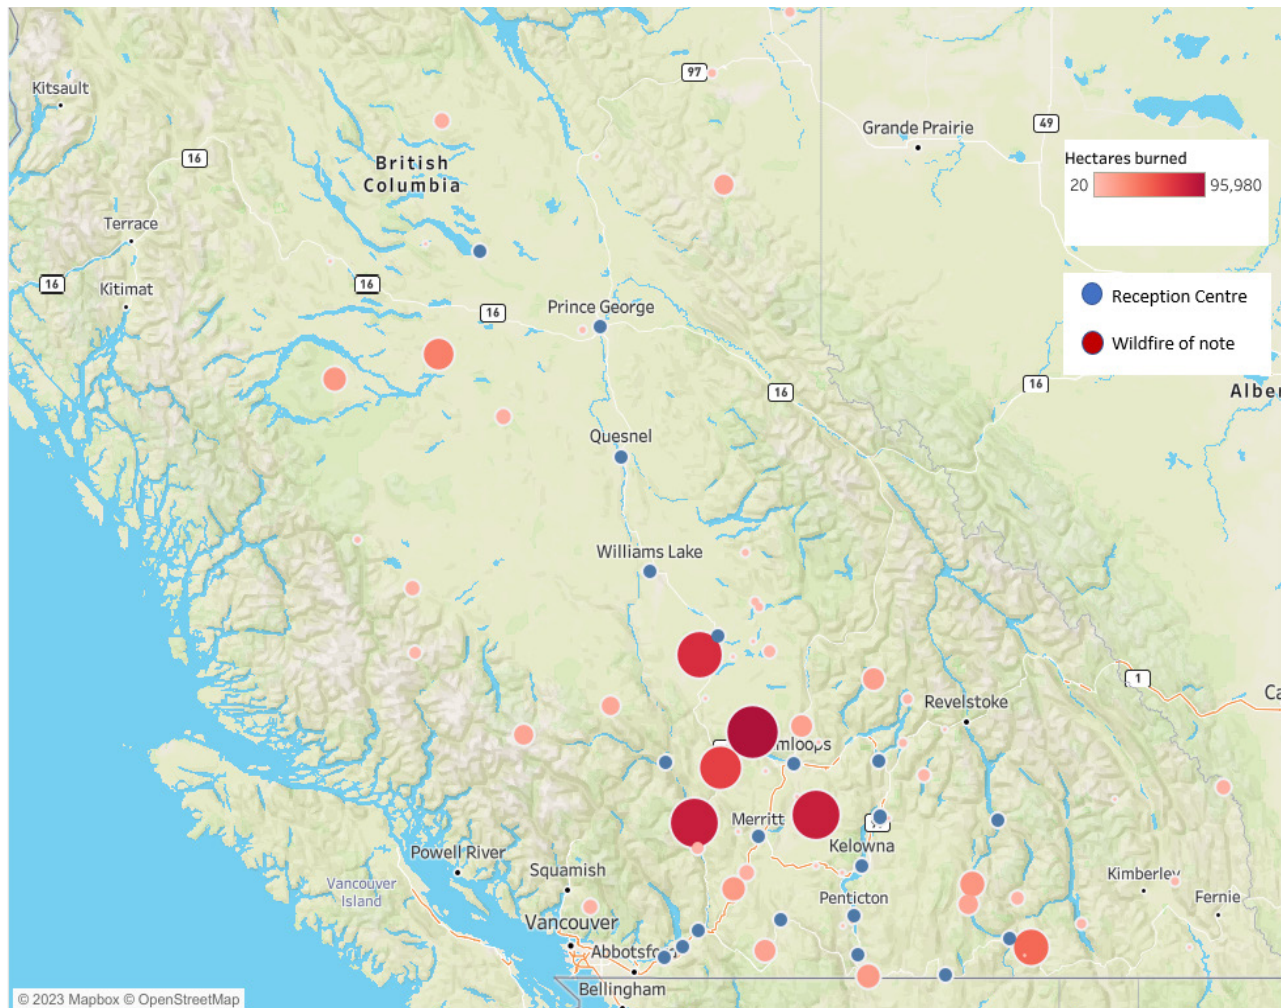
Kitsault
97
Grande Prairie
49
16
British Columbia
Hectares burned
20
95,980
Terrace
16
Kitimat
16
16
Prince George
Reception Centre
Wildfire of note
16
16
Alber
Quesnel
Williams Lake
1
Ca
Revelstoke
mloops
Merritt
Kelowna
Powell River
Squamish
Vancouver Island
Kimberley
Fernie
Penticton
Vancouver
Abbotsf
Bellingham
© 2023 Mapbox © OpenStreetMap